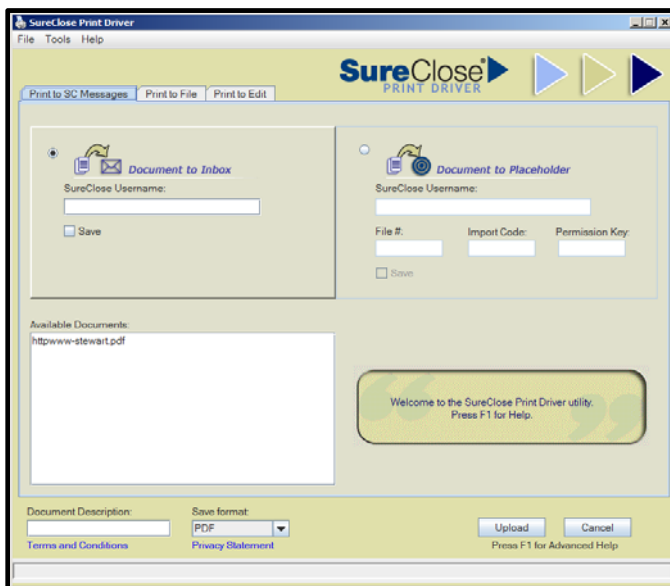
SureClose Print Driver

File Tools Help

SureClose®
PRINT DRIVER

Print to SC Messages | Print to File | Print to Edit

Document to Inbox
SureClose Username:
Save

Document to Placeholder
SureClose Username:
File #:
Import Code:
Permission Key:
Save

Available Documents:
httpwww-stewart.pdf

Welcome to the SureClose Print Driver utility.
Press F1 for Help.

Document Description:
Save format:
PDF
Upload
Cancel
Terms and Conditions
Privacy Statement
Press F1 for Advanced Help